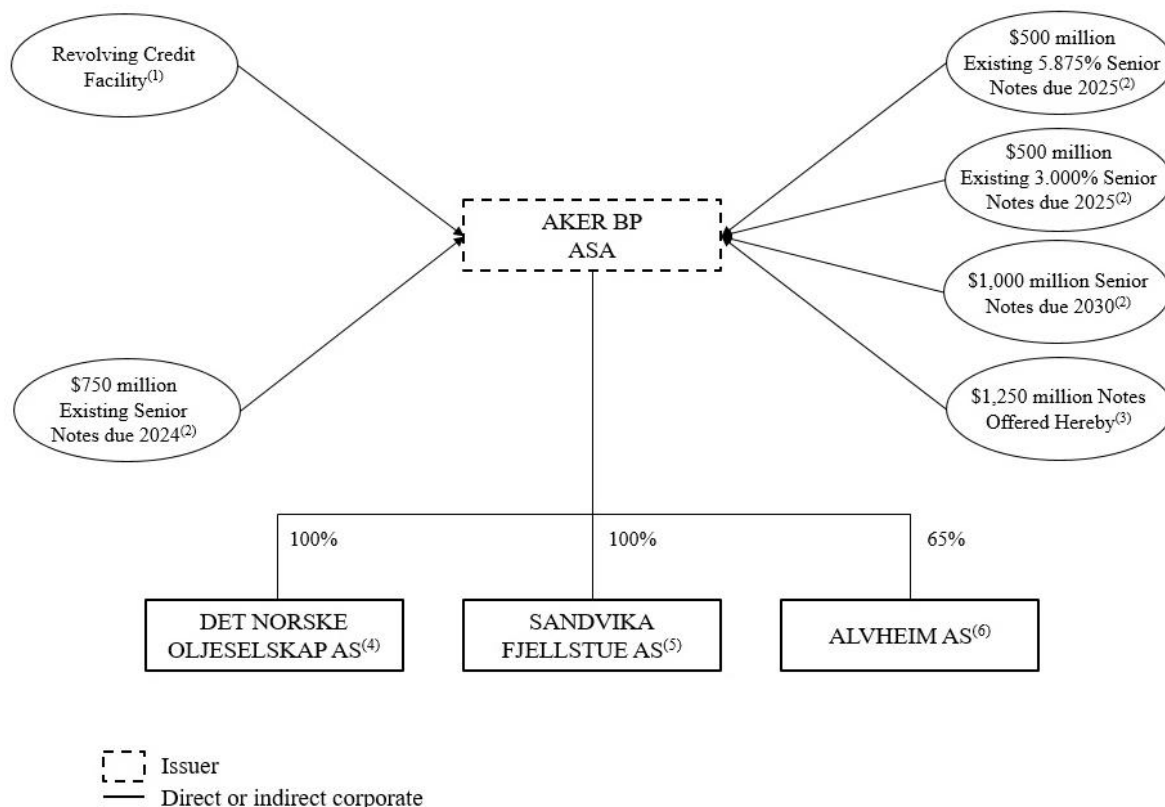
Revolving Credit Facility$^{(1)}$

$750 million Existing Senior Notes due 2024$^{(2)}$

AKER BP ASA

$500 million Existing 5.875% Senior Notes due 2025$^{(2)}$

$500 million Existing 3.000% Senior Notes due 2025$^{(2)}$

$1,000 million Senior Notes due 2030$^{(2)}$

$1,250 million Notes Offered Hereby$^{(3)}$

100%

100%

65%

DET NORSKE OLJESELSKAP AS$^{(4)}$

SANDVIKA FJELLSTUE AS$^{(5)}$

ALVHEIM AS$^{(6)}$

Issuer

Direct or indirect corporate